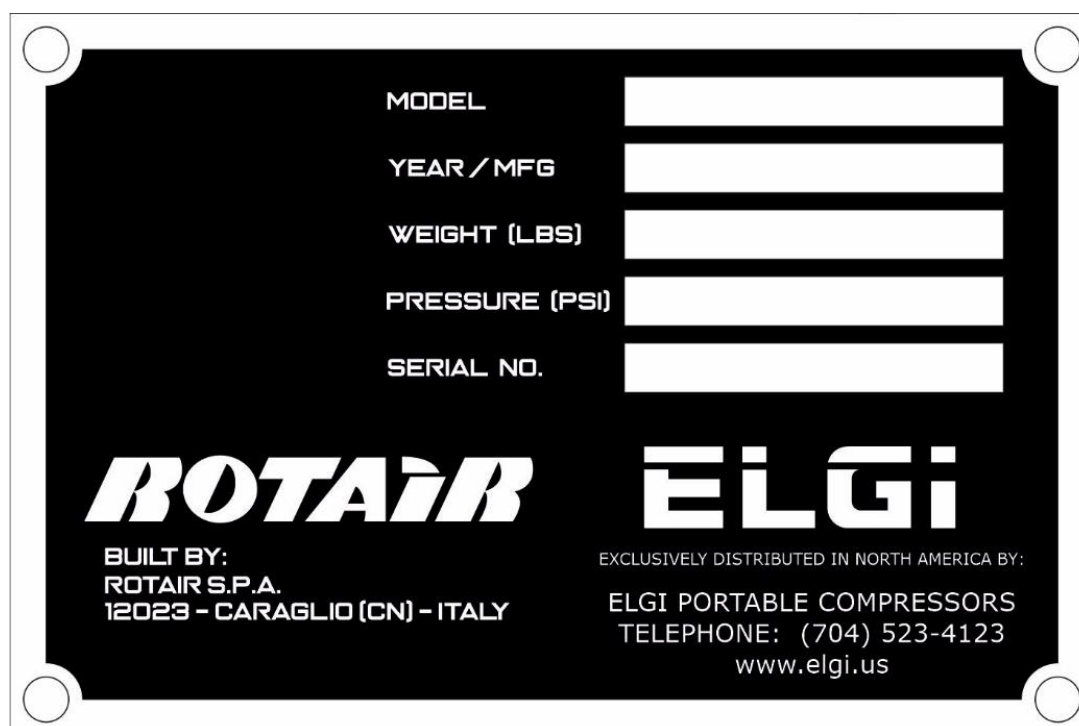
MODEL

YEAR / MFG

WEIGHT (LBS)

PRESSURE (PSI)

SERIAL NO.

ROTAIR

ELGi

BUILT BY:
ROTAIR S.P.A.
12023 - CARAGLIO (CN) - ITALY

EXCLUSIVELY DISTRIBUTED IN NORTH AMERICA BY:

ELGI PORTABLE COMPRESSORS
TELEPHONE: (704) 523-4123
www.elgi.us